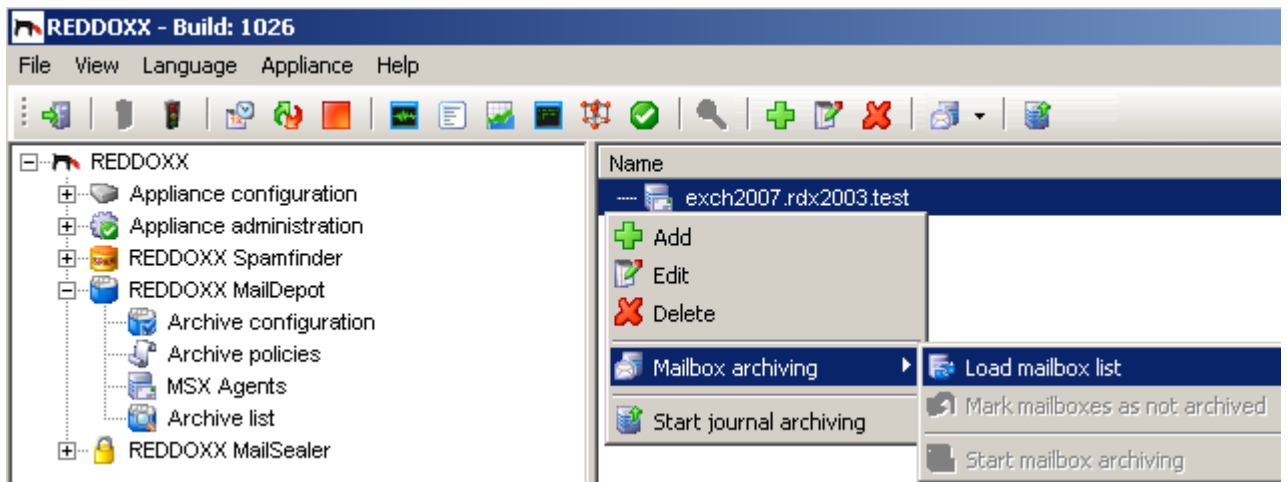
REDDOXX - Build: 1026

File View Language Appliance Help

REDDOXX
Appliance configuration
Appliance administration
REDDOXX Spamfinder
REDDOXX MailDepot
Archive configuration
Archive policies
MSX Agents
Archive list
REDDOXX MailSealer

Name
exch2007.rdx2003.test

Add
Edit
Delete
Mailbox archiving
Start journal archiving

Load mailbox list
Mark mailboxes as not archived
Start mailbox archiving